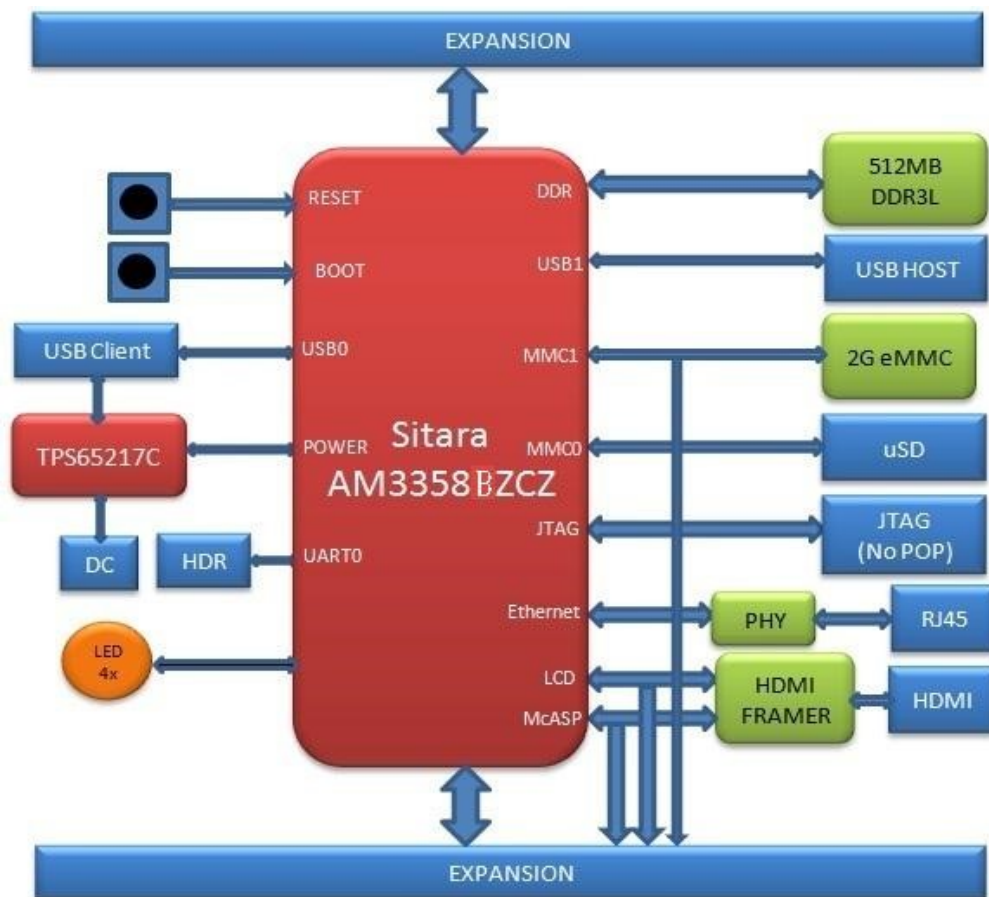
EXPANSION

RESET
BOOT
USB Client
USB0
TPS65217C
POWER
DC
HDR
UART0
LED 4x

Sitara
AM3358BZCZ

DDR
USB1
MMC1
MMC0
JTAG
Ethernet
LCD
McASP

512MB DDR3L
USB HOST
2G eMMC
uSD
JTAG (No POP)
PHY
RJ45
HDMI FRAMER
HDMI

EXPANSION